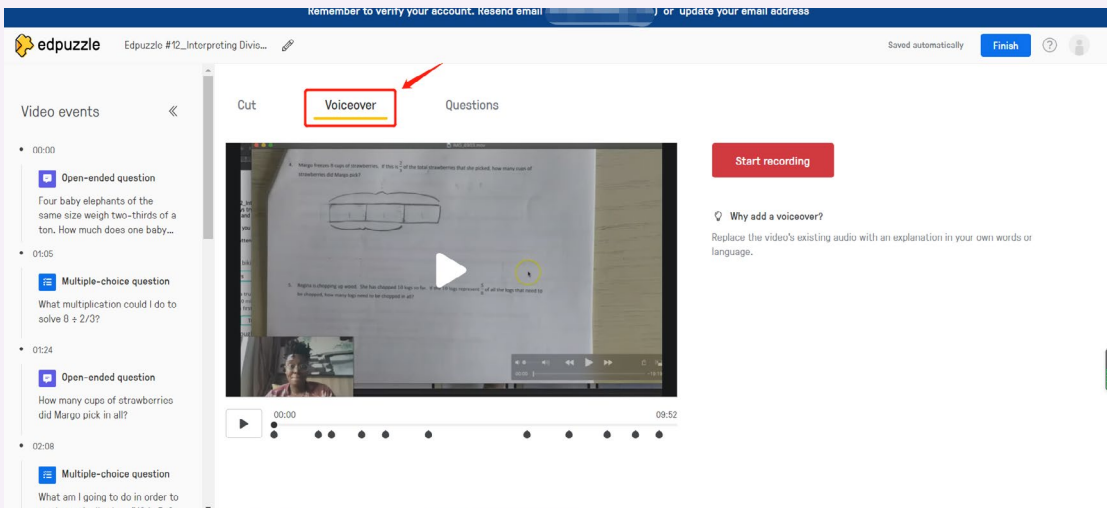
Remember to verify your account. Resend email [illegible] or update your email address

edpuzzle Edpuzzle #12_Interpreting Divis...

Saved automatically Finish

Video events

00:00

Open-ended question

Four baby elephants of the same size weigh two-thirds of a ton. How much does one baby...

01:05

Multiple-choice question

What multiplication could I do to solve 8 ÷ 2/3?

01:24

Open-ended question

How many cups of strawberries did Margo pick in all?

02:08

Multiple-choice question

What am I going to do in order to

Cut Voiceover Questions

4. Margo froze $\frac{3}{4}$ cups of strawberries. If this is $\frac{3}{4}$ of the total strawberries that she picked, how many cups of strawberries did Margo pick?

5. Regina is chopping up wood. She has chopped 10 logs so far. If the 10 logs represent $\frac{5}{8}$ of all the logs that need to be chopped, how many logs need to be chopped in all?

00:00 09:52

Start recording

Why add a voiceover?

Replace the video's existing audio with an explanation in your own words or language.